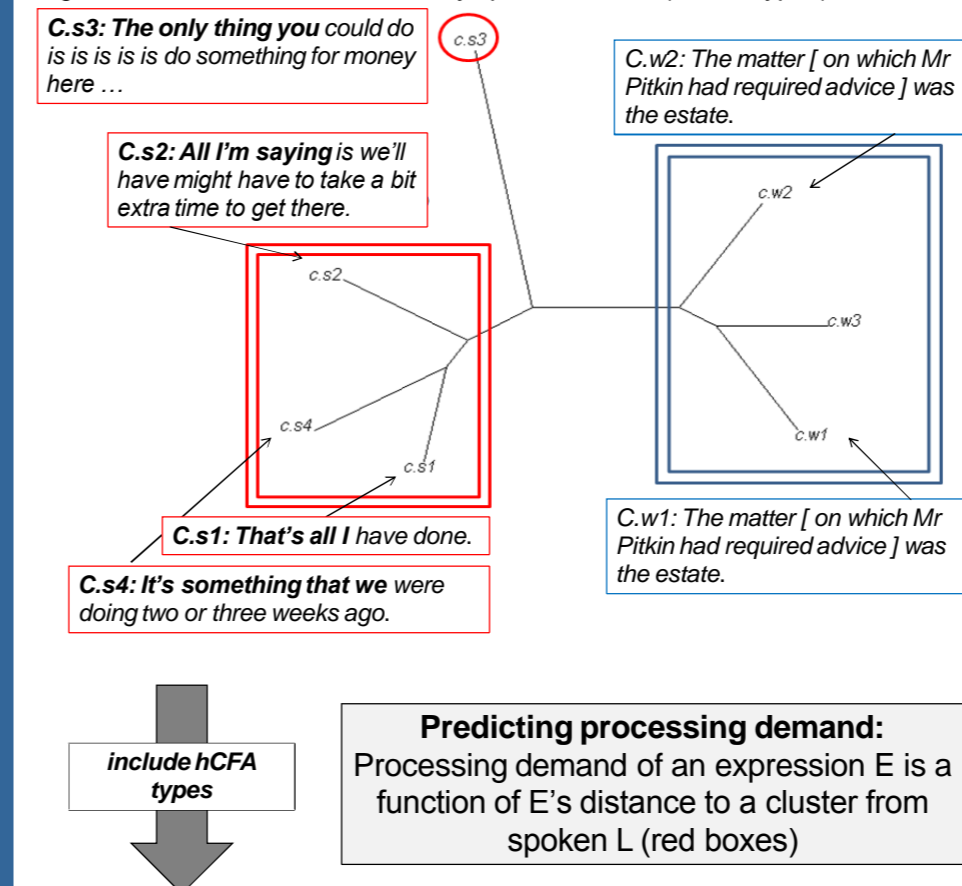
C.s3: The only thing you could do is is is is is do something for money here …

c.s3

C.w2: The matter [ on which Mr Pitkin had required advice ] was the estate.

C.s2: All I'm saying is we'll have might have to take a bit extra time to get there.

c.w2

c.s2

c.w3

c.s4

c.w1

c.s1

C.w1: The matter [ on which Mr Pitkin had required advice ] was the estate.

C.s1: That's all I have done.

C.s4: It's something that we were doing two or three weeks ago.

include hCFA types

Predicting processing demand:
Processing demand of an expression E is a function of E's distance to a cluster from spoken L (red boxes)